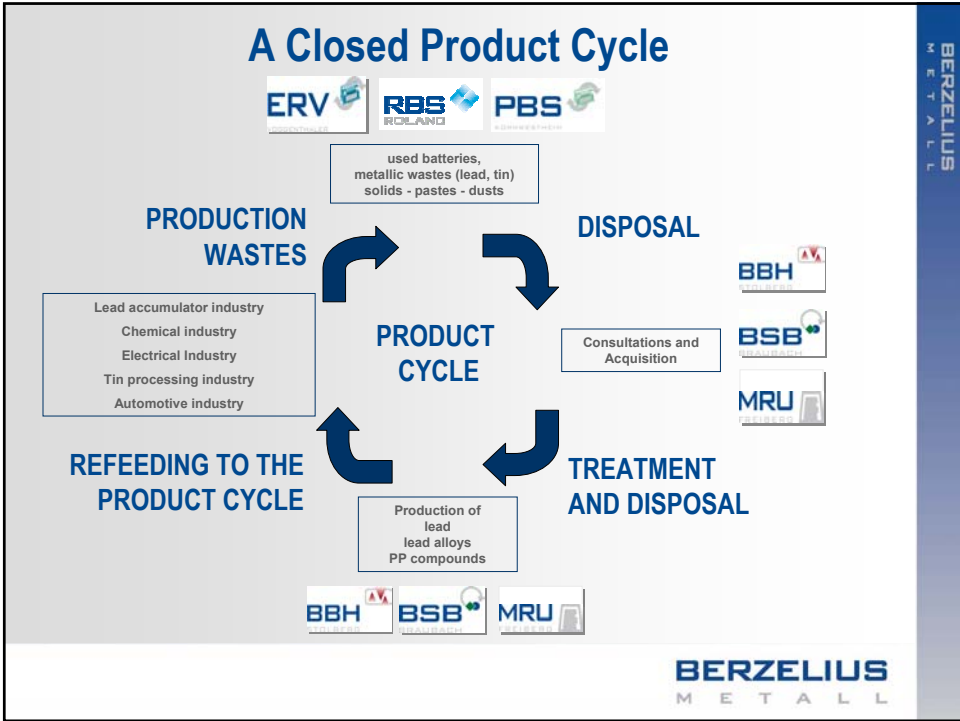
A Closed Product Cycle

ERV KORNTHALER RBS ROLAND PBS KORNWESTHEIM

used batteries, metallic wastes (lead, tin) solids - pastes - dusts

PRODUCTION WASTES

DISPOSAL

BBH STOLBERG

Lead accumulator industry
Chemical industry
Electrical Industry
Tin processing industry
Automotive industry

PRODUCT CYCLE

Consultations and Acquisition

BSB BRAUBACH

MRU FREIBERG

REFEEDING TO THE PRODUCT CYCLE

TREATMENT AND DISPOSAL

Production of
lead
lead alloys
PP compounds

BBH STOLBERG BSB BRAUBACH MRU FREIBERG

BERZELIUS METALL

BERZELIUS METALL